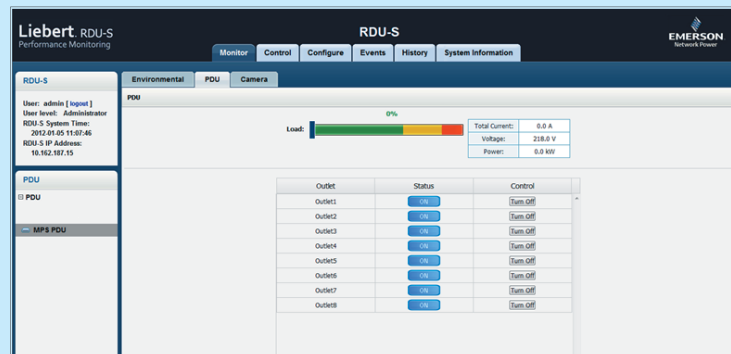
Liebert. RDU-S
Performance Monitoring

RDU-S

EMERSON
Network Power

Monitor | Control | Configure | Events | History | System Information

RDU-S

User: admin [ logout ]
User level: Administrator
RDU-S System Time:
2012-01-05 11:07:46
RDU-S IP Address:
10.162.187.15

PDU

⊟ PDU

MPS PDU

Environmental | PDU | Camera

PDU

0%

Load:

| Total Current: | 0.0 A |
|---|---|
| Voltage: | 218.0 V |
| Power: | 0.0 kW |

| Outlet | Status | Control |
|---|---|---|
| Outlet1 | ON | Turn Off |
| Outlet2 | ON | Turn Off |
| Outlet3 | ON | Turn Off |
| Outlet4 | ON | Turn Off |
| Outlet5 | ON | Turn Off |
| Outlet6 | ON | Turn Off |
| Outlet7 | ON | Turn Off |
| Outlet8 | ON | Turn Off |